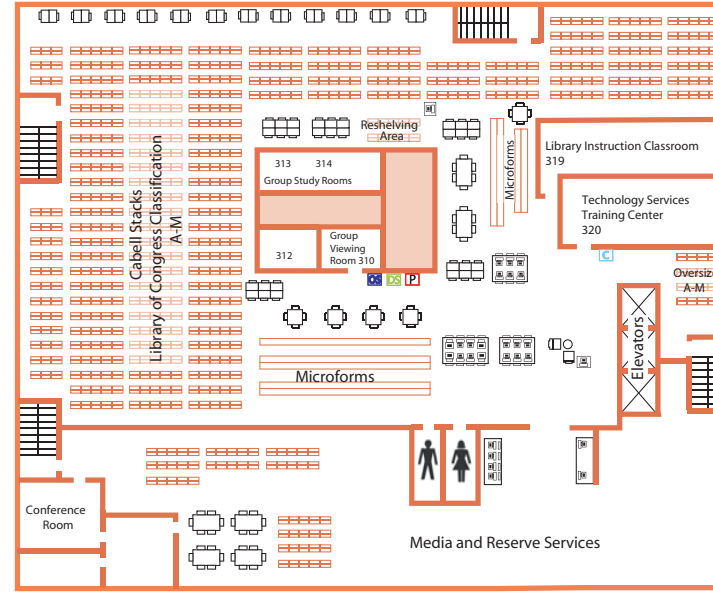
Reshelving Area

313 314
Group Study Rooms

312

Group Viewing Room 310

Cabell Stacks
Library of Congress Classification
A-M

Microforms

Library Instruction Classroom 319

Technology Services Training Center 320

C

Oversiz
A-M

OS DS P

Elevators

Microforms

Conference Room

Media and Reserve Services